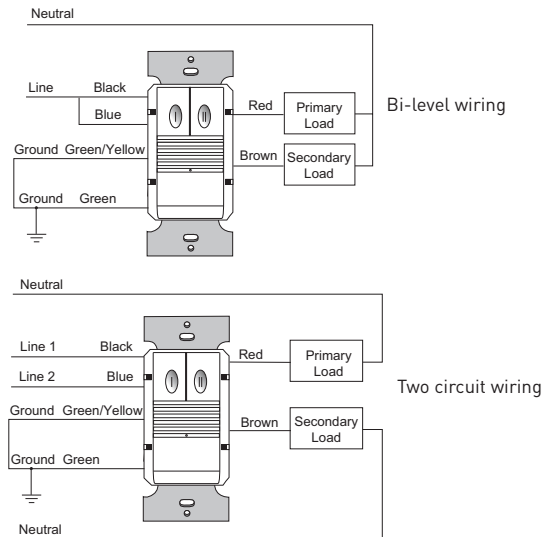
Neutral

Line Black

Blue

Red

Primary Load

Bi-level wiring

Ground Green/Yellow

Brown

Secondary Load

Ground Green

I II

Neutral

Line 1 Black

Red

Primary Load

Line 2 Blue

Two circuit wiring

Ground Green/Yellow

Brown

Secondary Load

Ground Green

I II

Neutral